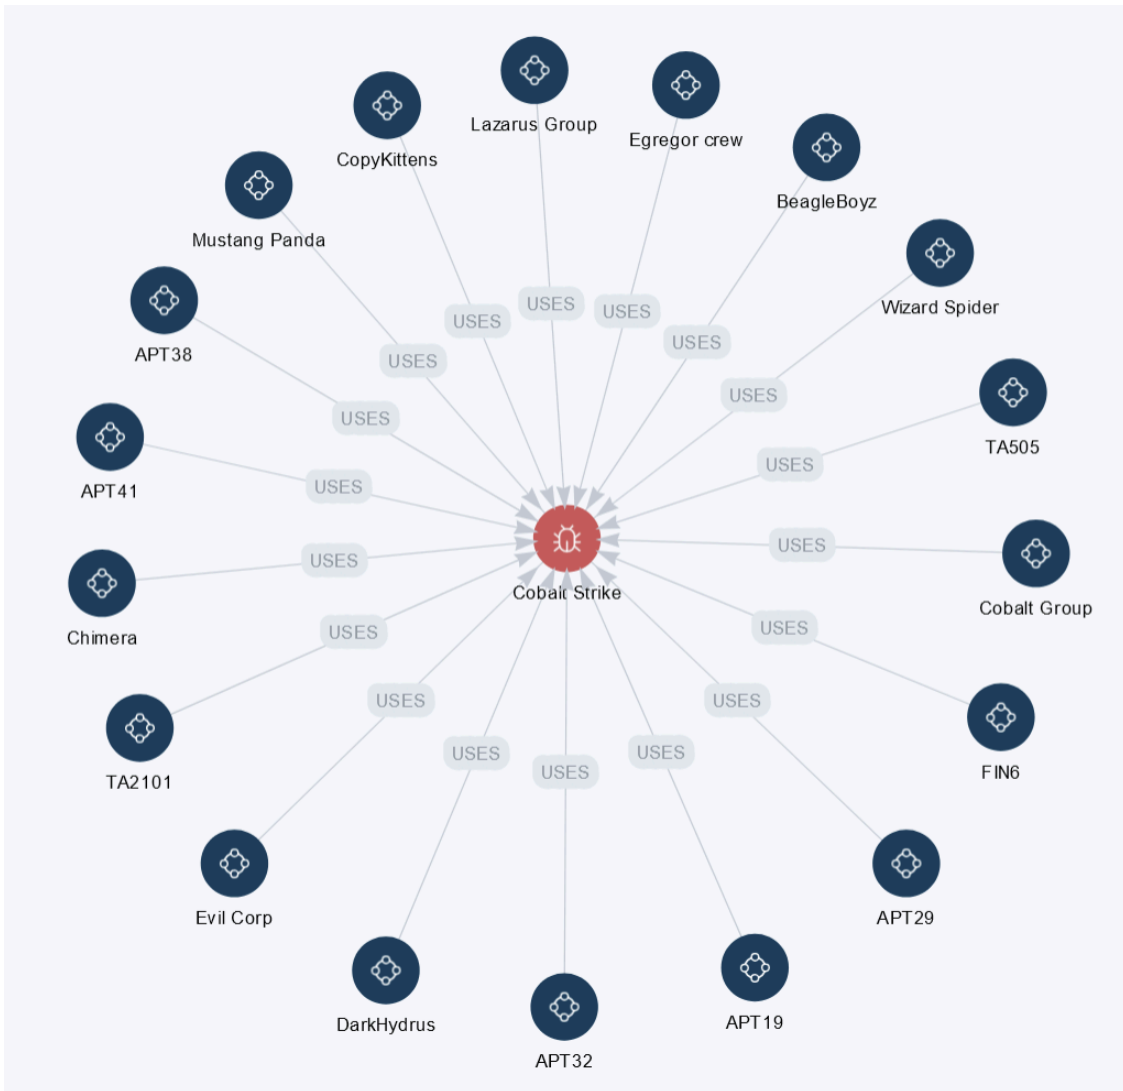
Lazarus Group
Egregor crew
CopyKittens
BeagleBoyz
Mustang Panda
Wizard Spider
APT38
TA505
APT41
Chimera
Cobalt Strike
Cobalt Group
TA2101
FIN6
Evil Corp
APT29
DarkHydrus
APT19
APT32
USES
USES
USES
USES
USES
USES
USES
USES
USES
USES
USES
USES
USES
USES
USES
USES
USES
USES